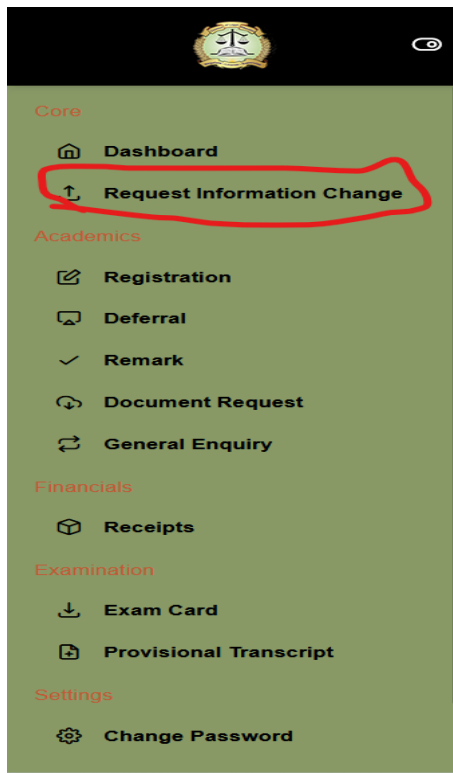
Core

Dashboard

Request Information Change

Academics

Registration

Deferral

Remark

Document Request

General Enquiry

Financials

Receipts

Examination

Exam Card

Provisional Transcript

Settings

Change Password